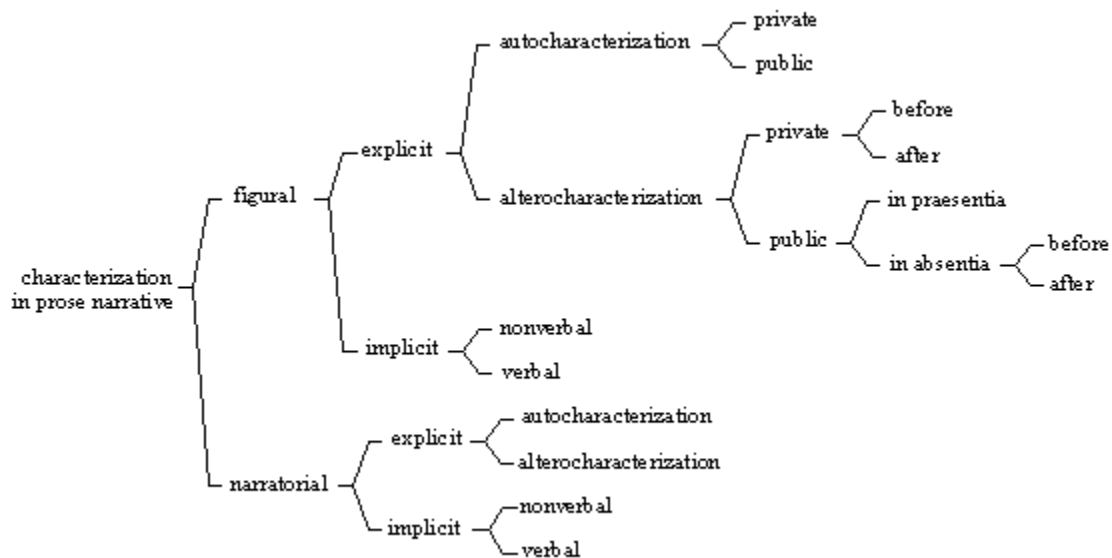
characterization in prose narrative

figural

explicit

autocharacterization

private

public

alterocharacterization

private

before

after

public

in praesentia

in absentia

before

after

implicit

nonverbal

verbal

narratorial

explicit

autocharacterization

alterocharacterization

implicit

nonverbal

verbal